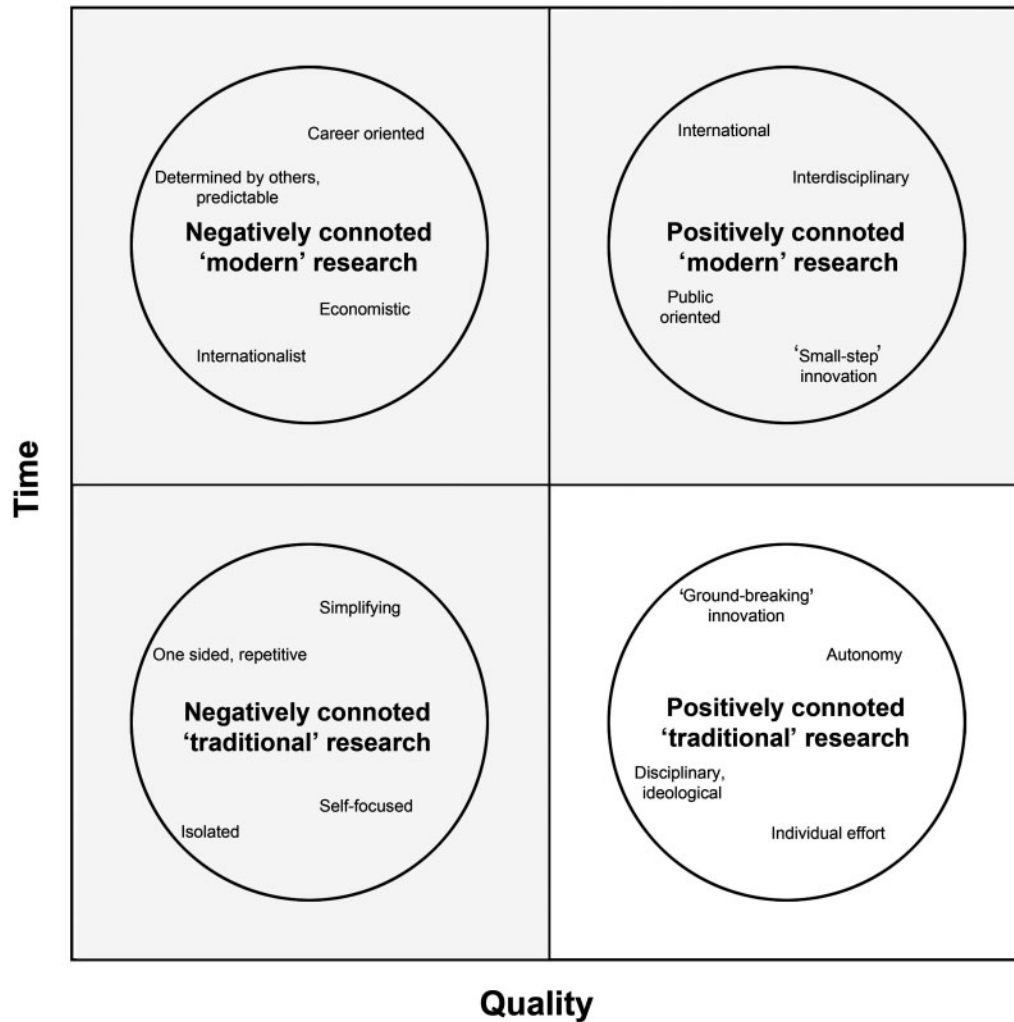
Career oriented

Determined by others, predictable

**Negatively connoted 'modern' research**

Economistic

Internationalist

International

Interdisciplinary

**Positively connoted 'modern' research**

Public oriented

'Small-step' innovation

Time

Simplifying

One sided, repetitive

**Negatively connoted 'traditional' research**

Self-focused

Isolated

'Ground-breaking' innovation

Autonomy

**Positively connoted 'traditional' research**

Disciplinary, ideological

Individual effort

Quality